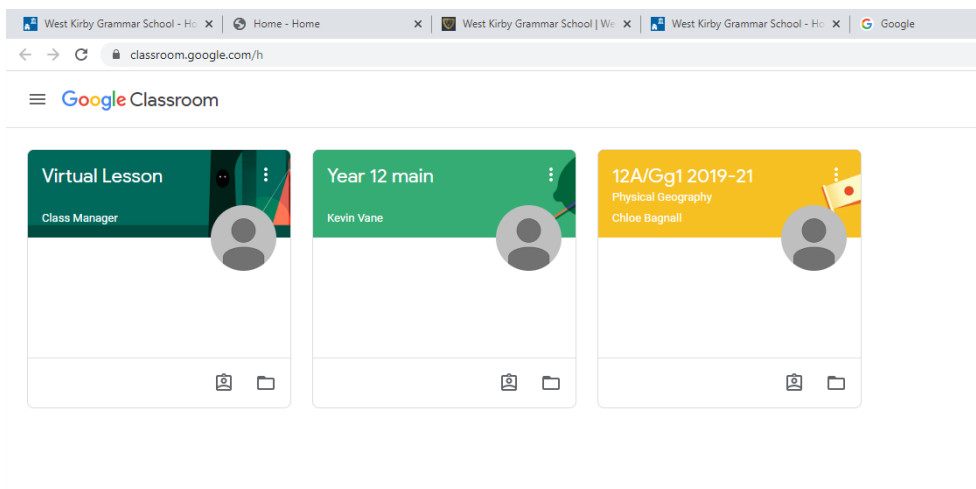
West Kirby Grammar School - Ho ×
Home - Home ×
West Kirby Grammar School | We ×
West Kirby Grammar School - Ho ×
Google

classroom.google.com/h

Google Classroom

Virtual Lesson
Class Manager

Year 12 main
Kevin Vane

12A/Gg1 2019-21
Physical Geography
Chloe Bagnall